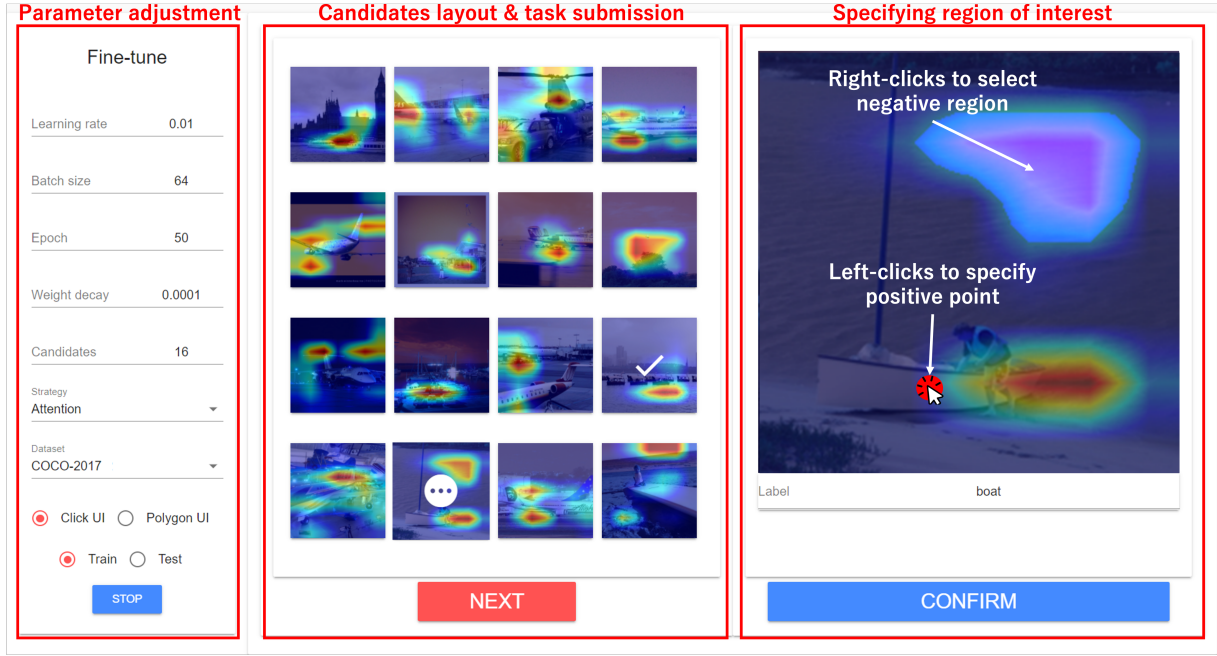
Parameter adjustment

Fine-tune

Learning rate 0.01

Batch size 64

Epoch 50

Weight decay 0.0001

Candidates 16

Strategy
Attention

Dataset
COCO-2017

Click UI Polygon UI

Train Test

STOP

Candidates layout & task submission

NEXT

Specifying region of interest

Right-clicks to select negative region

Left-clicks to specify positive point

Label boat

CONFIRM